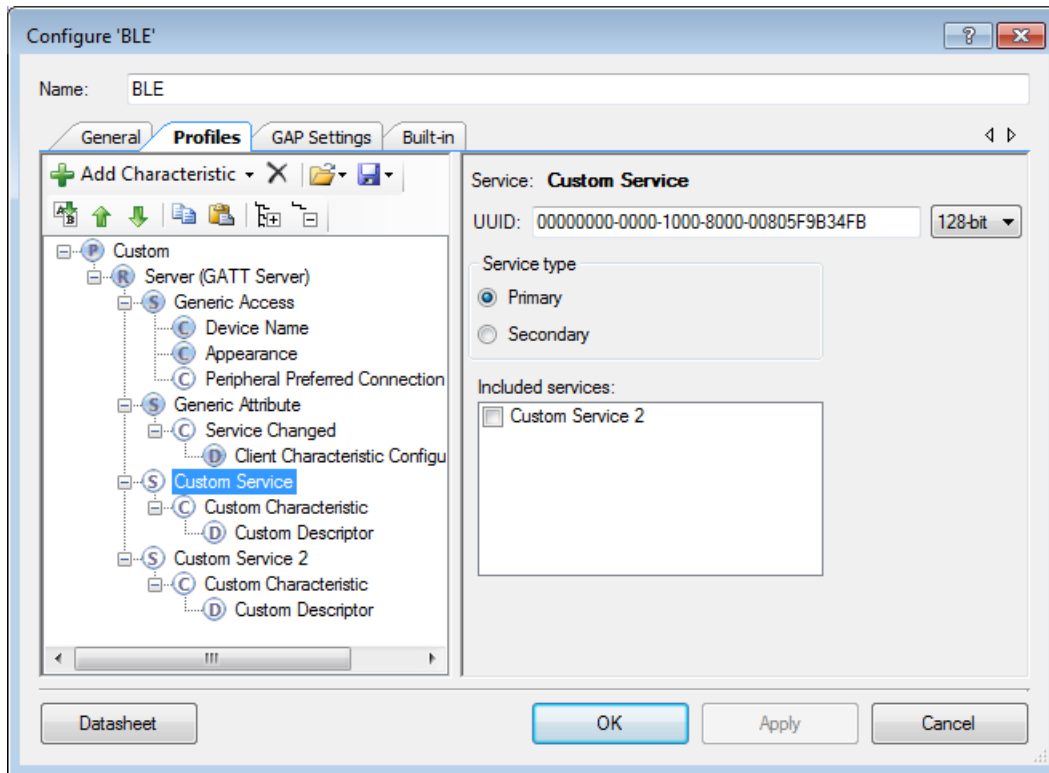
Configure 'BLE'

?

Name: BLE

General Profiles GAP Settings Built-in

Add Characteristic

P Custom
R Server (GATT Server)
S Generic Access
C Device Name
C Appearance
C Peripheral Preferred Connection
S Generic Attribute
C Service Changed
D Client Characteristic Configu
S Custom Service
C Custom Characteristic
D Custom Descriptor
S Custom Service 2
C Custom Characteristic
D Custom Descriptor

III

Service: Custom Service

UUID: 00000000-0000-1000-8000-00805F9B34FB 128-bit

Service type
Primary
Secondary

Included services:
Custom Service 2

Datasheet OK Apply Cancel